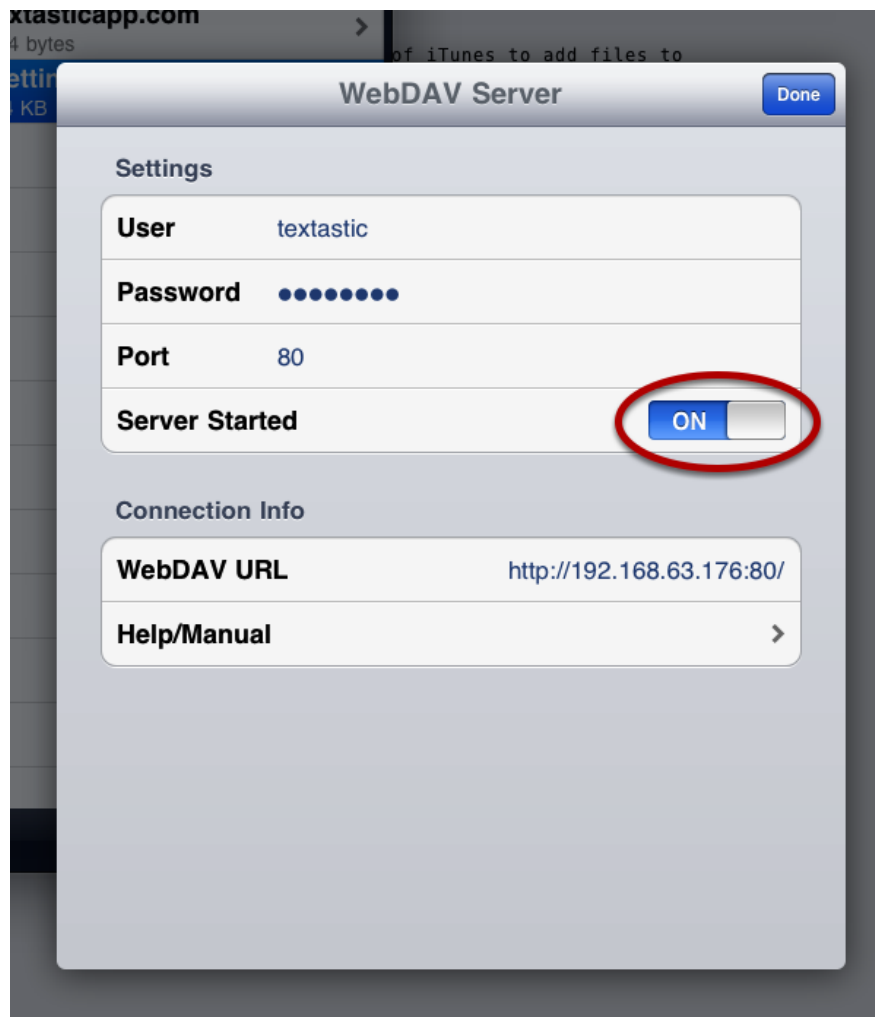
xtasticapp.com
4 bytes
ettin
KB

of iTunes to add files to

WebDAV Server

Done

Settings

| | |
|---|---|
| User | textastic |
| Password | ●●●●●●●● |
| Port | 80 |
| Server Started | ON |

Connection Info

| | |
|---|---|
| WebDAV URL | http://192.168.63.176:80/ |
| Help/Manual | > |